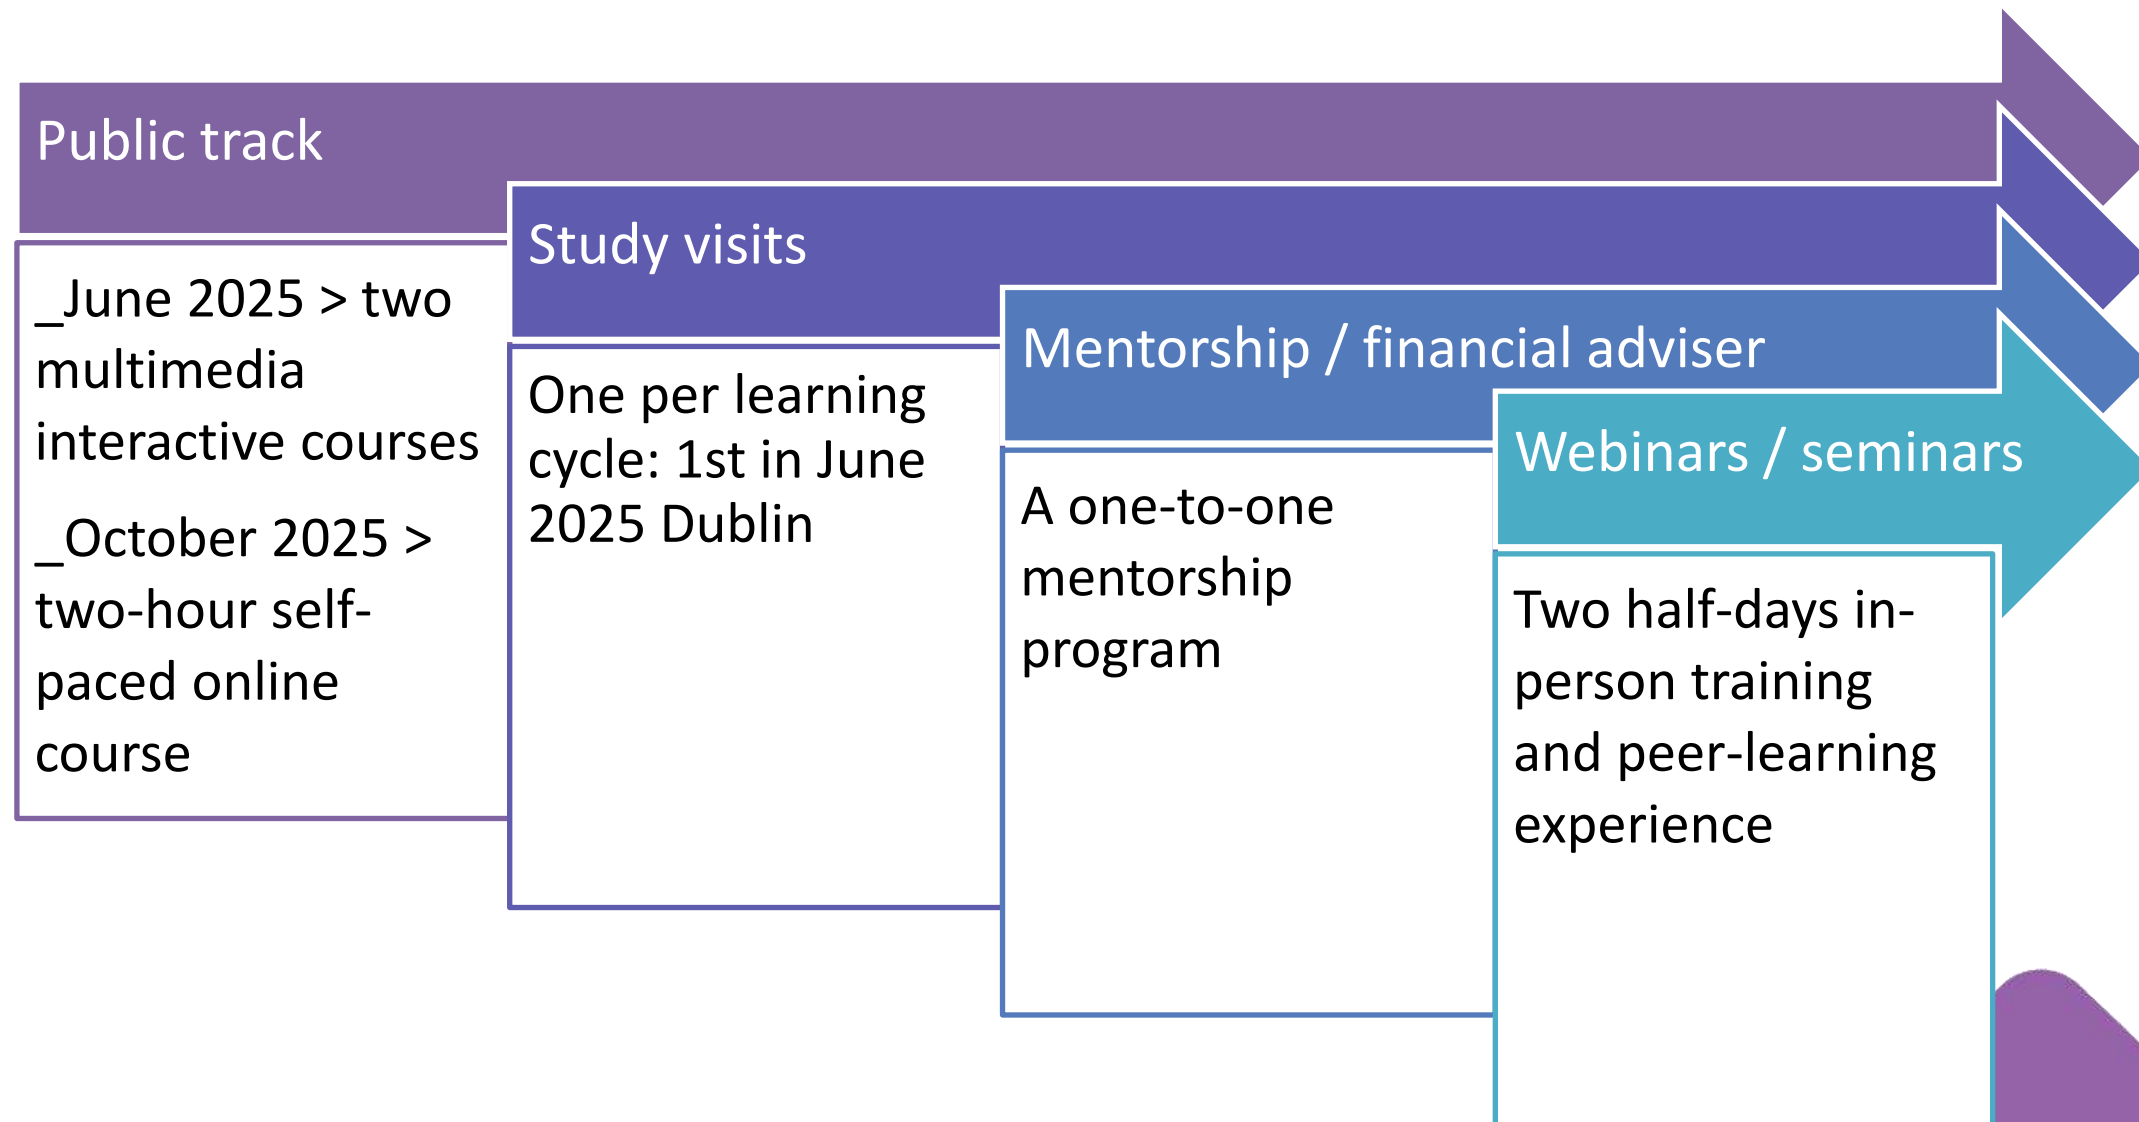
Public track

_June 2025 > two multimedia interactive courses

_October 2025 > two-hour self-paced online course

Study visits

One per learning cycle: 1st in June 2025 Dublin

Mentorship / financial adviser

A one-to-one mentorship program

Webinars / seminars

Two half-days in-person training and peer-learning experience